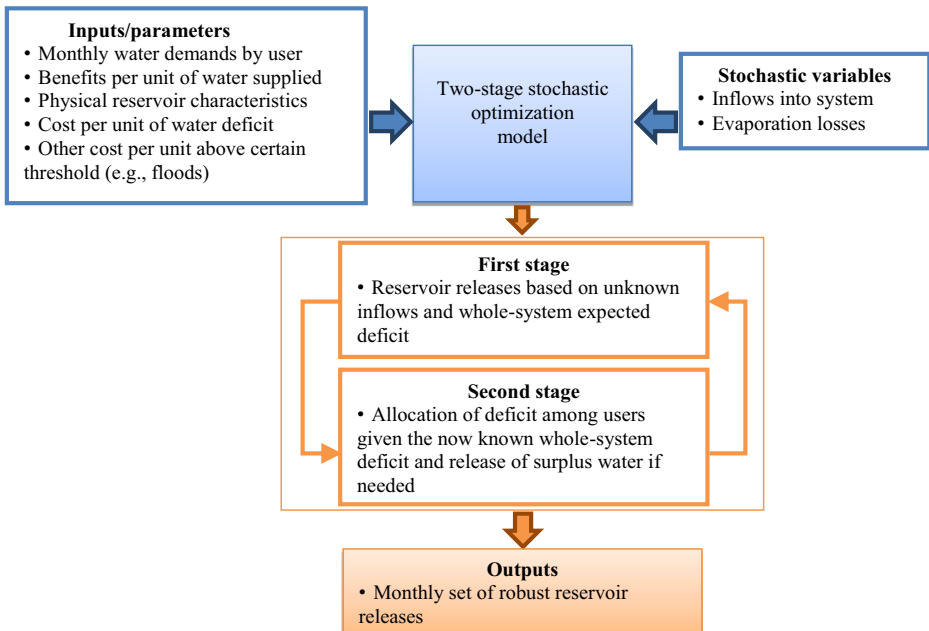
Inputs/parameters
• Monthly water demands by user
• Benefits per unit of water supplied
• Physical reservoir characteristics
• Cost per unit of water deficit
• Other cost per unit above certain threshold (e.g., floods)

Two-stage stochastic optimization model

Stochastic variables
• Inflows into system
• Evaporation losses

First stage
• Reservoir releases based on unknown inflows and whole-system expected deficit

Second stage
• Allocation of deficit among users given the now known whole-system deficit and release of surplus water if needed

Outputs
• Monthly set of robust reservoir releases